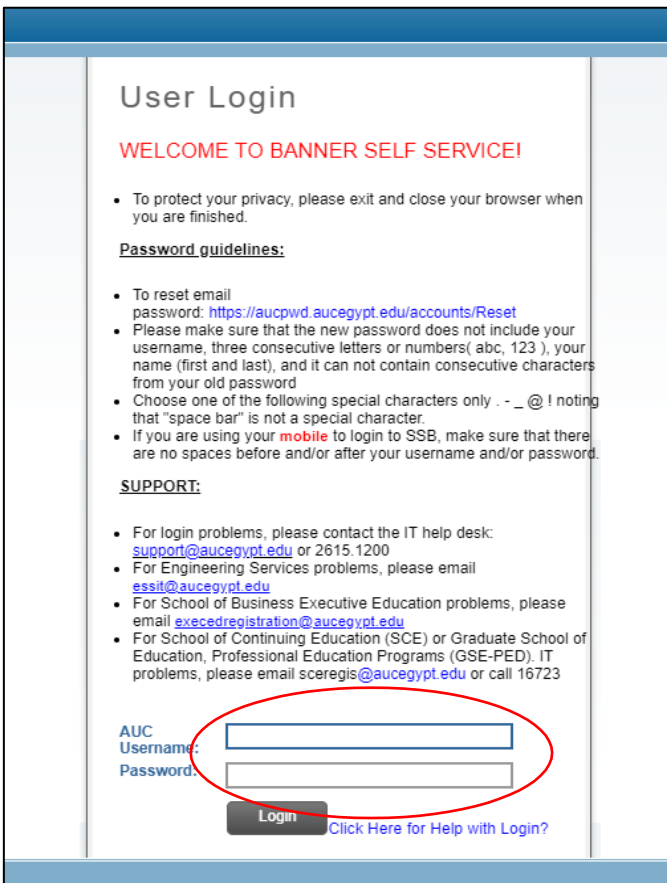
User Login

WELCOME TO BANNER SELF SERVICE!

- To protect your privacy, please exit and close your browser when you are finished.

Password guidelines:

- To reset email password: https://aucpwd.aucegypt.edu/accounts/Reset
- Please make sure that the new password does not include your username, three consecutive letters or numbers( abc, 123 ), your name (first and last), and it can not contain consecutive characters from your old password
- Choose one of the following special characters only . - _ @ ! noting that "space bar" is not a special character.
- If you are using your mobile to login to SSB, make sure that there are no spaces before and/or after your username and/or password.

SUPPORT:

- For login problems, please contact the IT help desk: support@aucegypt.edu or 2615.1200
- For Engineering Services problems, please email essit@aucegypt.edu
- For School of Business Executive Education problems, please email execedregistration@aucegypt.edu
- For School of Continuing Education (SCE) or Graduate School of Education, Professional Education Programs (GSE-PED). IT problems, please email sceregis@aucegypt.edu or call 16723

AUC Username:
Password:

Login
Click Here for Help with Login?